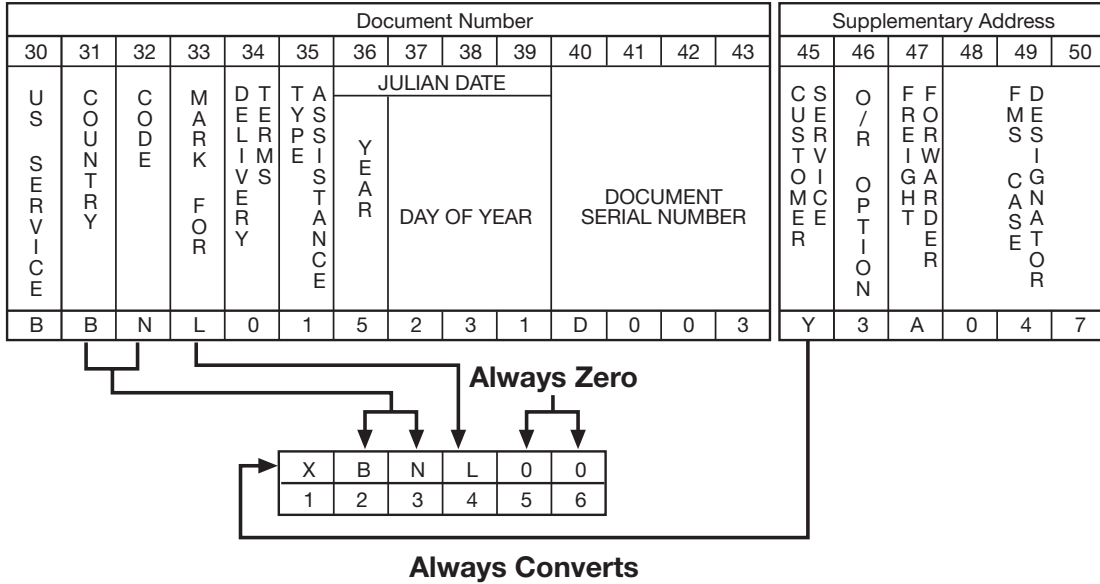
| Document Number | | | | | | | | | | | | | |
|---|---|---|---|---|---|---|---|---|---|---|---|---|---|
| 30 | 31 | 32 | 33 | 34 | 35 | 36 | 37 | 38 | 39 | 40 | 41 | 42 | 43 |
| US SERVICE | COUNTRY | CODE | MARK FOR | DELIVERY TERMS | TYPE ASSISTANCE | JULIAN DATE YEAR | DAY OF YEAR | | | DOCUMENT SERIAL NUMBER | | | |
| B | B | N | L | 0 | 1 | 5 | 2 | 3 | 1 | D | 0 | 0 | 3 |

| Supplementary Address | | | | | |
|---|---|---|---|---|---|
| 45 | 46 | 47 | 48 | 49 | 50 |
| CUSTOMER SERVICE | O/R OPTION | FREIGHT FORWARDER | FMS CASE DESIGNATOR | | |
| Y | 3 | A | 0 | 4 | 7 |

Always Zero

| X | B | N | L | 0 | 0 |
|---|---|---|---|---|---|
| 1 | 2 | 3 | 4 | 5 | 6 |

Always Converts